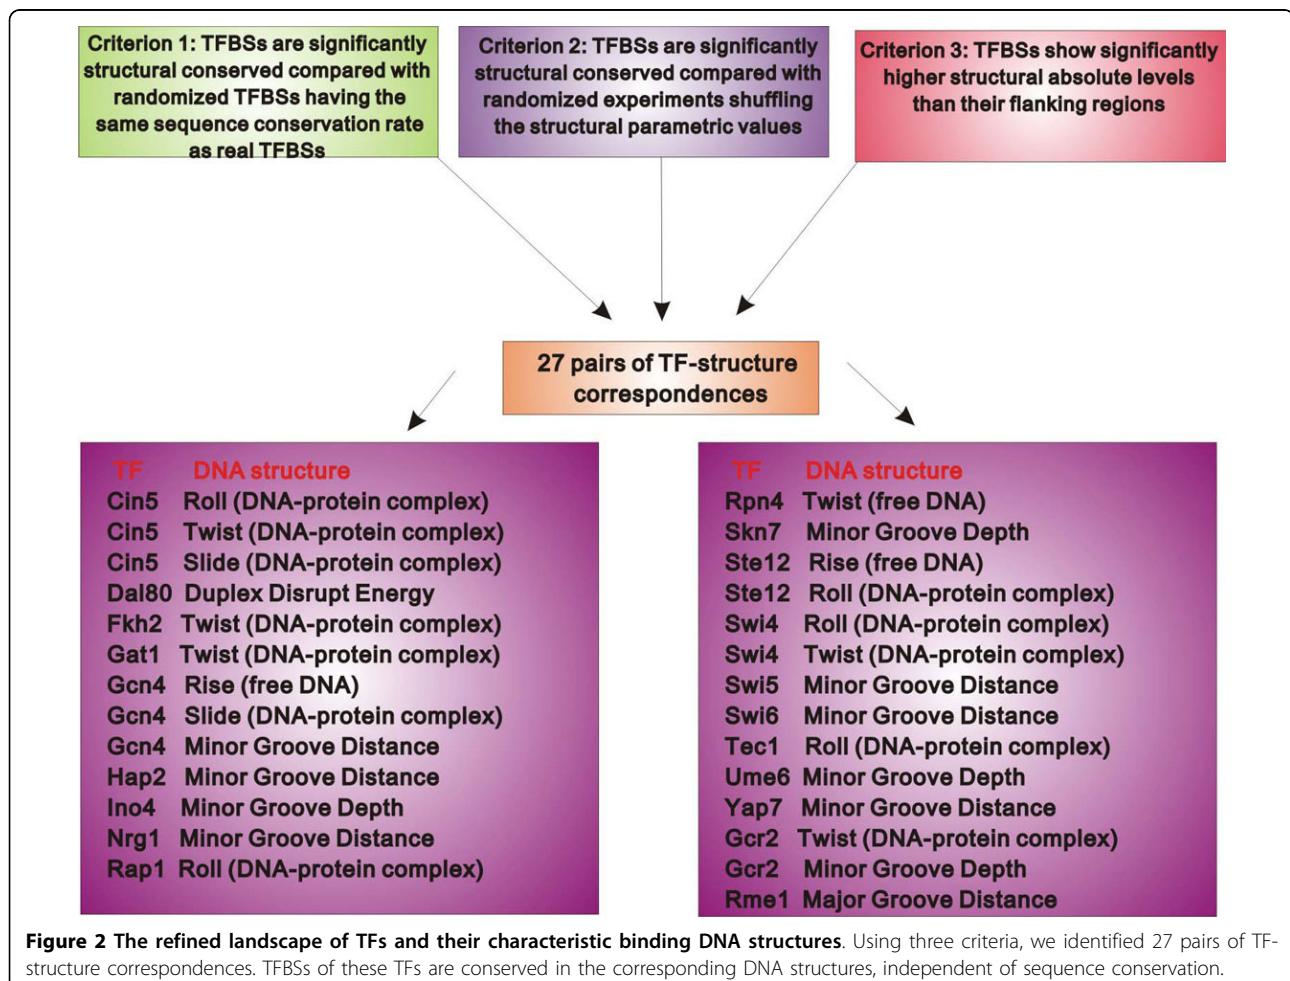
Criterion 1: TFBSs are significantly structural conserved compared with randomized TFBSs having the same sequence conservation rate as real TFBSs

Criterion 2: TFBSs are significantly structural conserved compared with randomized experiments shuffling the structural parametric values

Criterion 3: TFBSs show significantly higher structural absolute levels than their flanking regions

27 pairs of TF-structure correspondences

| TF | DNA structure |
|---|---|
| Cin5 | Roll (DNA-protein complex) |
| Cin5 | Twist (DNA-protein complex) |
| Cin5 | Slide (DNA-protein complex) |
| Dal80 | Duplex Disrupt Energy |
| Fkh2 | Twist (DNA-protein complex) |
| Gat1 | Twist (DNA-protein complex) |
| Gcn4 | Rise (free DNA) |
| Gcn4 | Slide (DNA-protein complex) |
| Gcn4 | Minor Groove Distance |
| Hap2 | Minor Groove Distance |
| Ino4 | Minor Groove Depth |
| Nrg1 | Minor Groove Distance |
| Rap1 | Roll (DNA-protein complex) |

| TF | DNA structure |
|---|---|
| Rpn4 | Twist (free DNA) |
| Skn7 | Minor Groove Depth |
| Ste12 | Rise (free DNA) |
| Ste12 | Roll (DNA-protein complex) |
| Swi4 | Roll (DNA-protein complex) |
| Swi4 | Twist (DNA-protein complex) |
| Swi5 | Minor Groove Distance |
| Swi6 | Minor Groove Distance |
| Tec1 | Roll (DNA-protein complex) |
| Ume6 | Minor Groove Depth |
| Yap7 | Minor Groove Distance |
| Gcr2 | Twist (DNA-protein complex) |
| Gcr2 | Minor Groove Depth |
| Rme1 | Major Groove Distance |

**Figure 2 The refined landscape of TFs and their characteristic binding DNA structures**. Using three criteria, we identified 27 pairs of TF-structure correspondences. TFBSs of these TFs are conserved in the corresponding DNA structures, independent of sequence conservation.